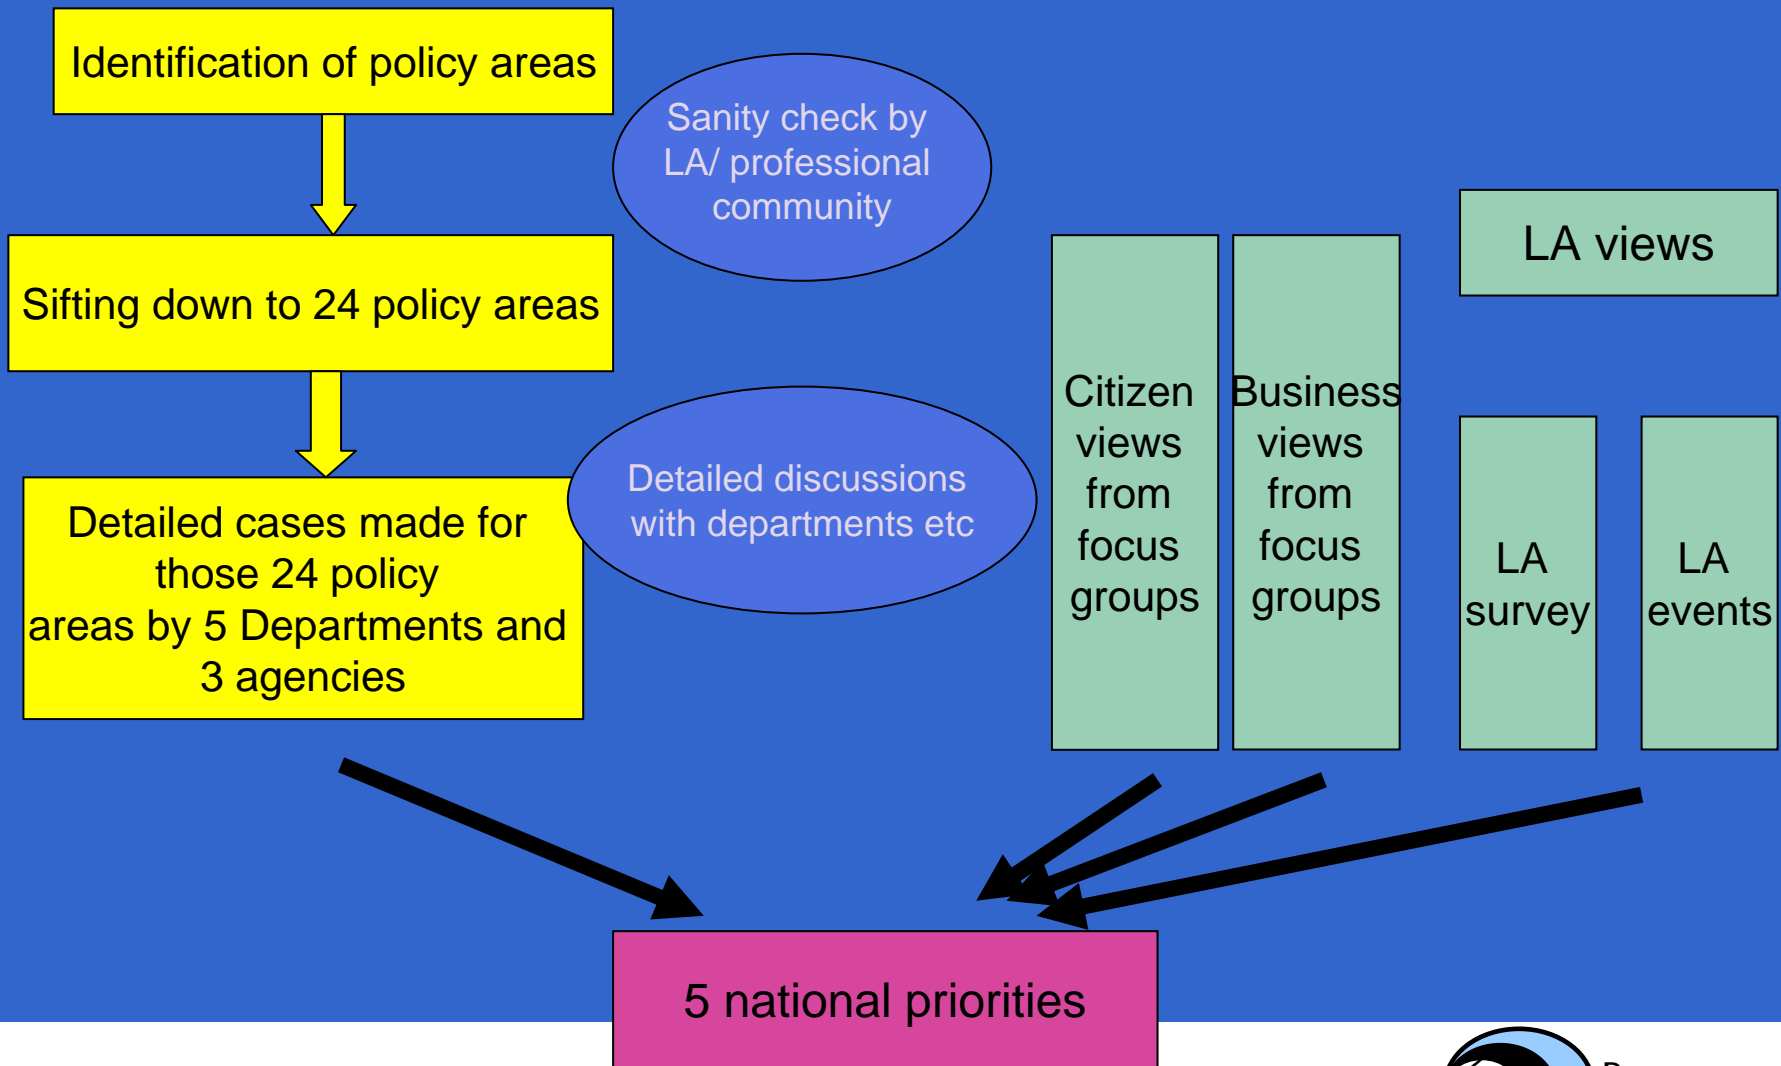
Identification of policy areas

Sanity check by LA/ professional community

Sifting down to 24 policy areas

Detailed cases made for those 24 policy areas by 5 Departments and 3 agencies

Detailed discussions with departments etc

Citizen views from focus groups

Business views from focus groups

LA views

LA survey

LA events

5 national priorities

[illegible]